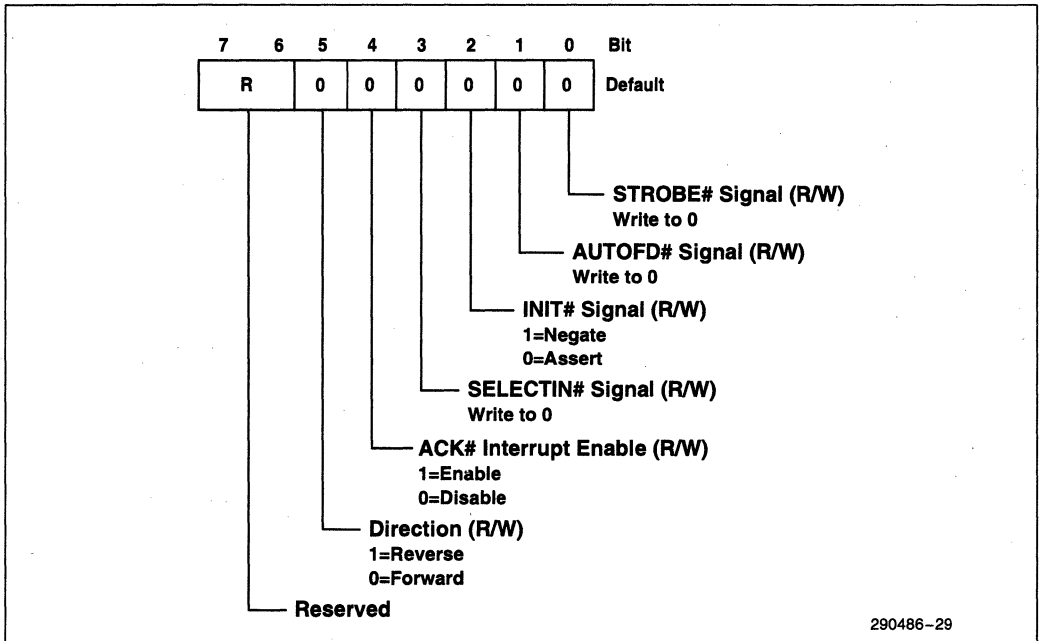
7 6 5 4 3 2 1 0 Bit

| R | 0 | 0 | 0 | 0 | 0 | 0 |
|---|---|---|---|---|---|---|

Default

STROBE# Signal (R/W)
Write to 0

AUTOFD# Signal (R/W)
Write to 0

INIT# Signal (R/W)
1=Negate
0=Assert

SELECTIN# Signal (R/W)
Write to 0

ACK# Interrupt Enable (R/W)
1=Enable
0=Disable

Direction (R/W)
1=Reverse
0=Forward

Reserved

290486–29